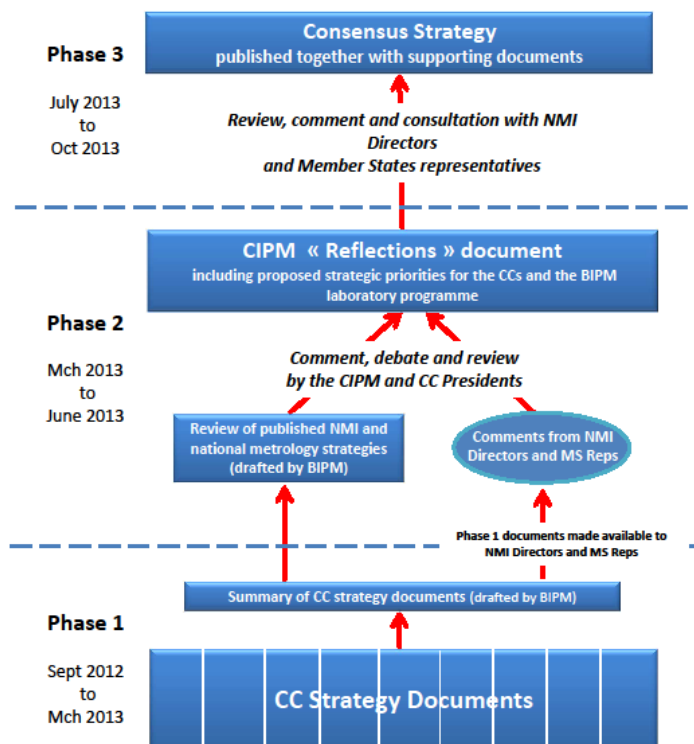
Phase 3

July 2013 to Oct 2013

Consensus Strategy
published together with supporting documents

Review, comment and consultation with NMI Directors and Member States representatives

Phase 2

Mch 2013 to June 2013

CIPM « Reflections » document
including proposed strategic priorities for the CCs and the BIPM laboratory programme

Comment, debate and review by the CIPM and CC Presidents

Review of published NMI and national metrology strategies (drafted by BIPM)

Comments from NMI Directors and MS Reps

Phase 1 documents made available to NMI Directors and MS Reps

Phase 1

Sept 2012 to Mch 2013

Summary of CC strategy documents (drafted by BIPM)

CC Strategy Documents